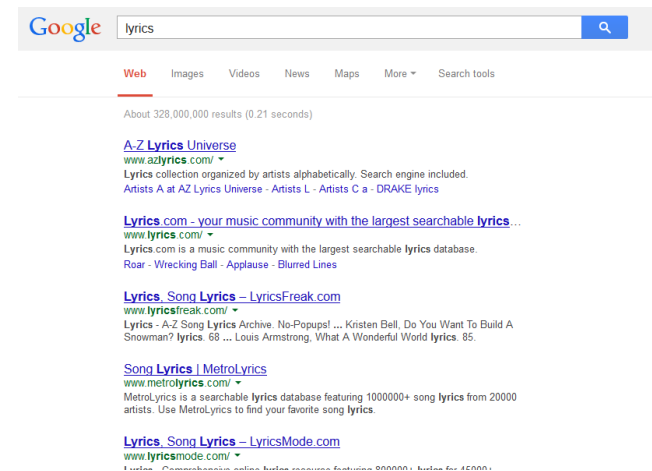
Google

lyrics

Web Images Videos News Maps More Search tools

About 328,000,000 results (0.21 seconds)

A-Z Lyrics Universe
www.azlyrics.com/
Lyrics collection organized by artists alphabetically. Search engine included.
Artists A at AZ Lyrics Universe - Artists L - Artists C a - DRAKE lyrics

Lyrics.com - your music community with the largest searchable lyrics...
www.lyrics.com/
Lyrics.com is a music community with the largest searchable lyrics database.
Roar - Wrecking Ball - Applause - Blurred Lines

Lyrics, Song Lyrics – LyricsFreak.com
www.lyricsfreak.com/
Lyrics - A-Z Song Lyrics Archive. No-Popups! ... Kristen Bell, Do You Want To Build A Snowman? lyrics. 68 ... Louis Armstrong, What A Wonderful World lyrics. 85.

Song Lyrics | MetroLyrics
www.metrolyrics.com/
MetroLyrics is a searchable lyrics database featuring 1000000+ song lyrics from 20000 artists. Use MetroLyrics to find your favorite song lyrics.

Lyrics, Song Lyrics – LyricsMode.com
www.lyricsmode.com/
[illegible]